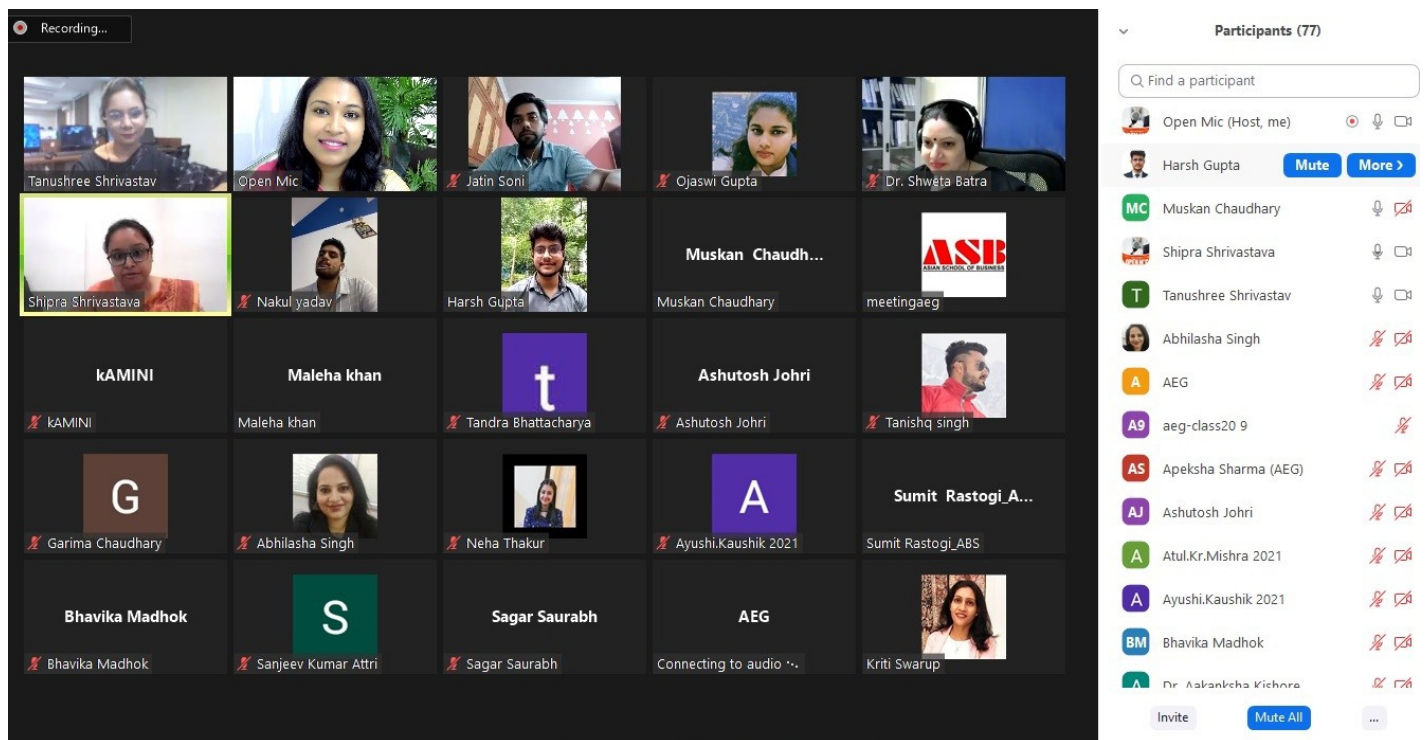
Recording...

Tanushree Shrivastav
Open Mic
Jatin Soni
Ojaswi Gupta
Dr. Shweta Batra

Shipra Shrivastava
Nakul yadav
Harsh Gupta
Muskan Chaudh...
Muskan Chaudhary
ASB
ASIAN SCHOOL OF BUSINESS
meetingaeg

kAMINI
kAMINI
Maleha khan
Maleha khan
t
Tandra Bhattacharya
Ashutosh Johri
Ashutosh Johri
Tanishq singh

G
Garima Chaudhary
Abhilasha Singh
Neha Thakur
A
Ayushi.Kaushik 2021
Sumit Rastogi_A...
Sumit Rastogi_ABS

Bhavika Madhok
Bhavika Madhok
S
Sanjeev Kumar Attri
Sagar Saurabh
Sagar Saurabh
AEG
Connecting to audio
Kriti Swarup

Participants (77)

Find a participant

Open Mic (Host, me)
Harsh Gupta
Mute
More >
MC Muskan Chaudhary
Shipra Shrivastava
T Tanushree Shrivastav
Abhilasha Singh
A AEG
A9 aeg-class20 9
AS Apeksha Sharma (AEG)
AJ Ashutosh Johri
A Atul.Kr.Mishra 2021
A Ayushi.Kaushik 2021
BM Bhavika Madhok
A Dr. Aakanksha Kishore

Invite
Mute All
...